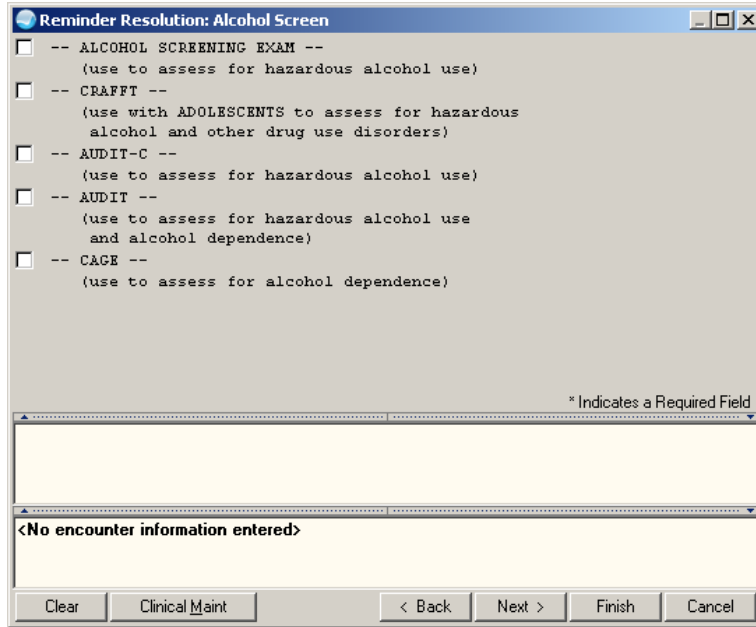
Reminder Resolution: Alcohol Screen

-- ALCOHOL SCREENING EXAM --
(use to assess for hazardous alcohol use)

-- CRAFFT --
(use with ADOLESCENTS to assess for hazardous alcohol and other drug use disorders)

-- AUDIT-C --
(use to assess for hazardous alcohol use)

-- AUDIT --
(use to assess for hazardous alcohol use and alcohol dependence)

-- CAGE --
(use to assess for alcohol dependence)

* Indicates a Required Field

<No encounter information entered>

Clear | Clinical Maint | < Back | Next > | Finish | Cancel